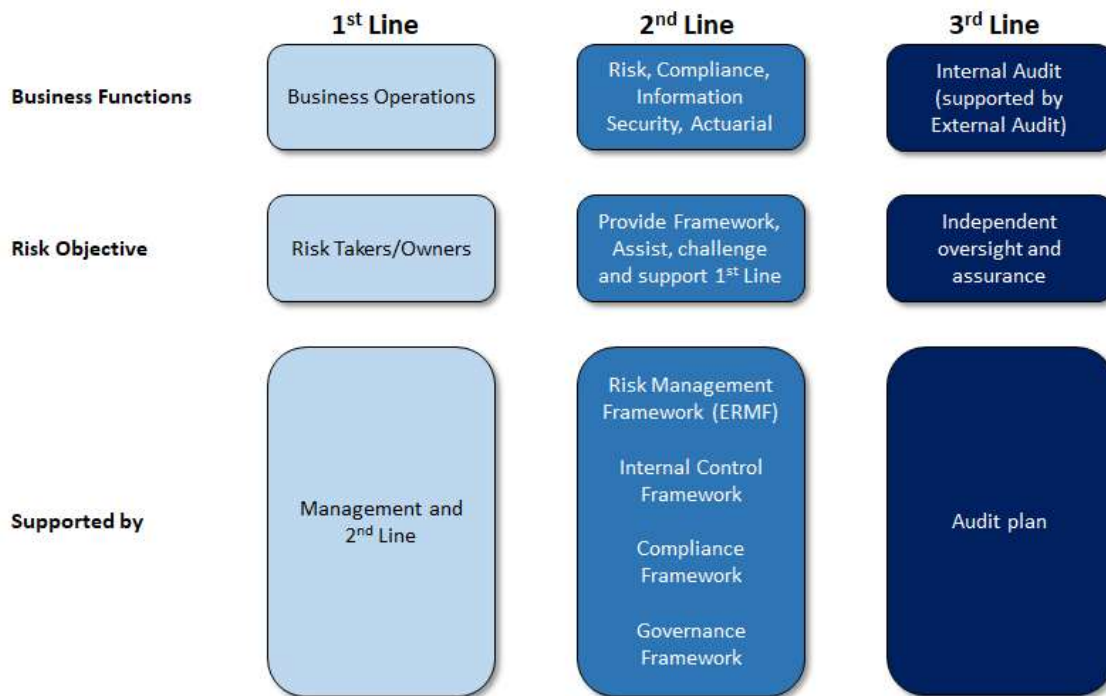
| | 1$^{st}$ Line | 2$^{nd}$ Line | 3$^{rd}$ Line |
|---|---|---|---|
| **Business Functions** | Business Operations | Risk, Compliance, Information Security, Actuarial | Internal Audit (supported by External Audit) |
| **Risk Objective** | Risk Takers/Owners | Provide Framework, Assist, challenge and support 1$^{st}$ Line | Independent oversight and assurance |
| **Supported by** | Management and 2$^{nd}$ Line | Risk Management Framework (ERMF)<br><br>Internal Control Framework<br><br>Compliance Framework<br><br>Governance Framework | Audit plan |